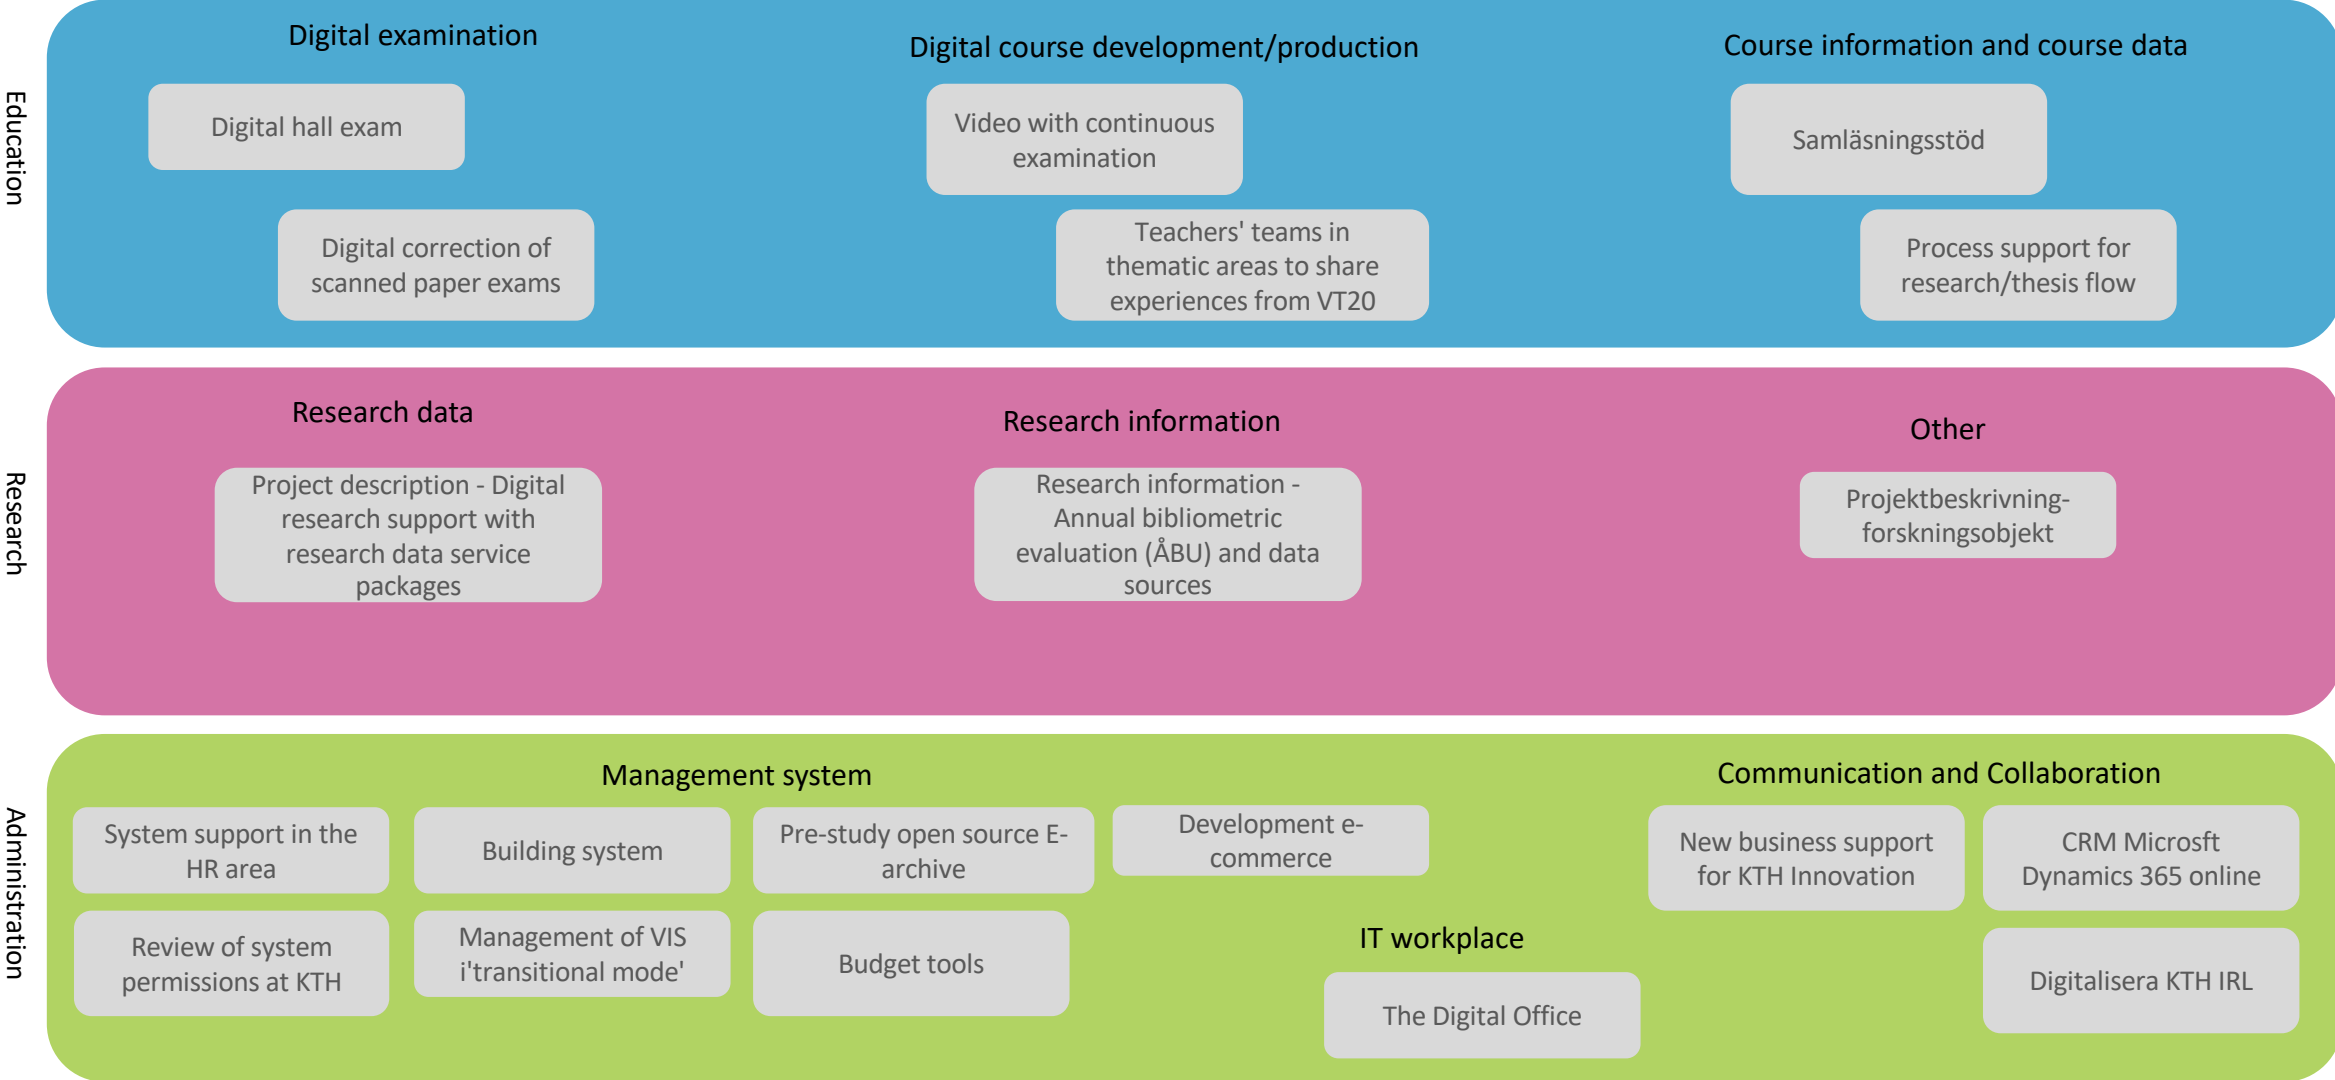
Education

Digital examination

Digital hall exam

Digital correction of scanned paper exams

Digital course development/production

Video with continuous examination

Teachers' teams in thematic areas to share experiences from VT20

Course information and course data

Samläsningsstöd

Process support for research/thesis flow

Research

Research data

Project description - Digital research support with research data service packages

Research information

Research information - Annual bibliometric evaluation (ÅBU) and data sources

Other

Projektbeskrivning-forskningsobjekt

Administration

Management system

System support in the HR area

Building system

Pre-study open source E-archive

Development e-commerce

Review of system permissions at KTH

Management of VIS i'transitional mode'

Budget tools

IT workplace

The Digital Office

Communication and Collaboration

New business support for KTH Innovation

CRM Microsft Dynamics 365 online

Digitalisera KTH IRL